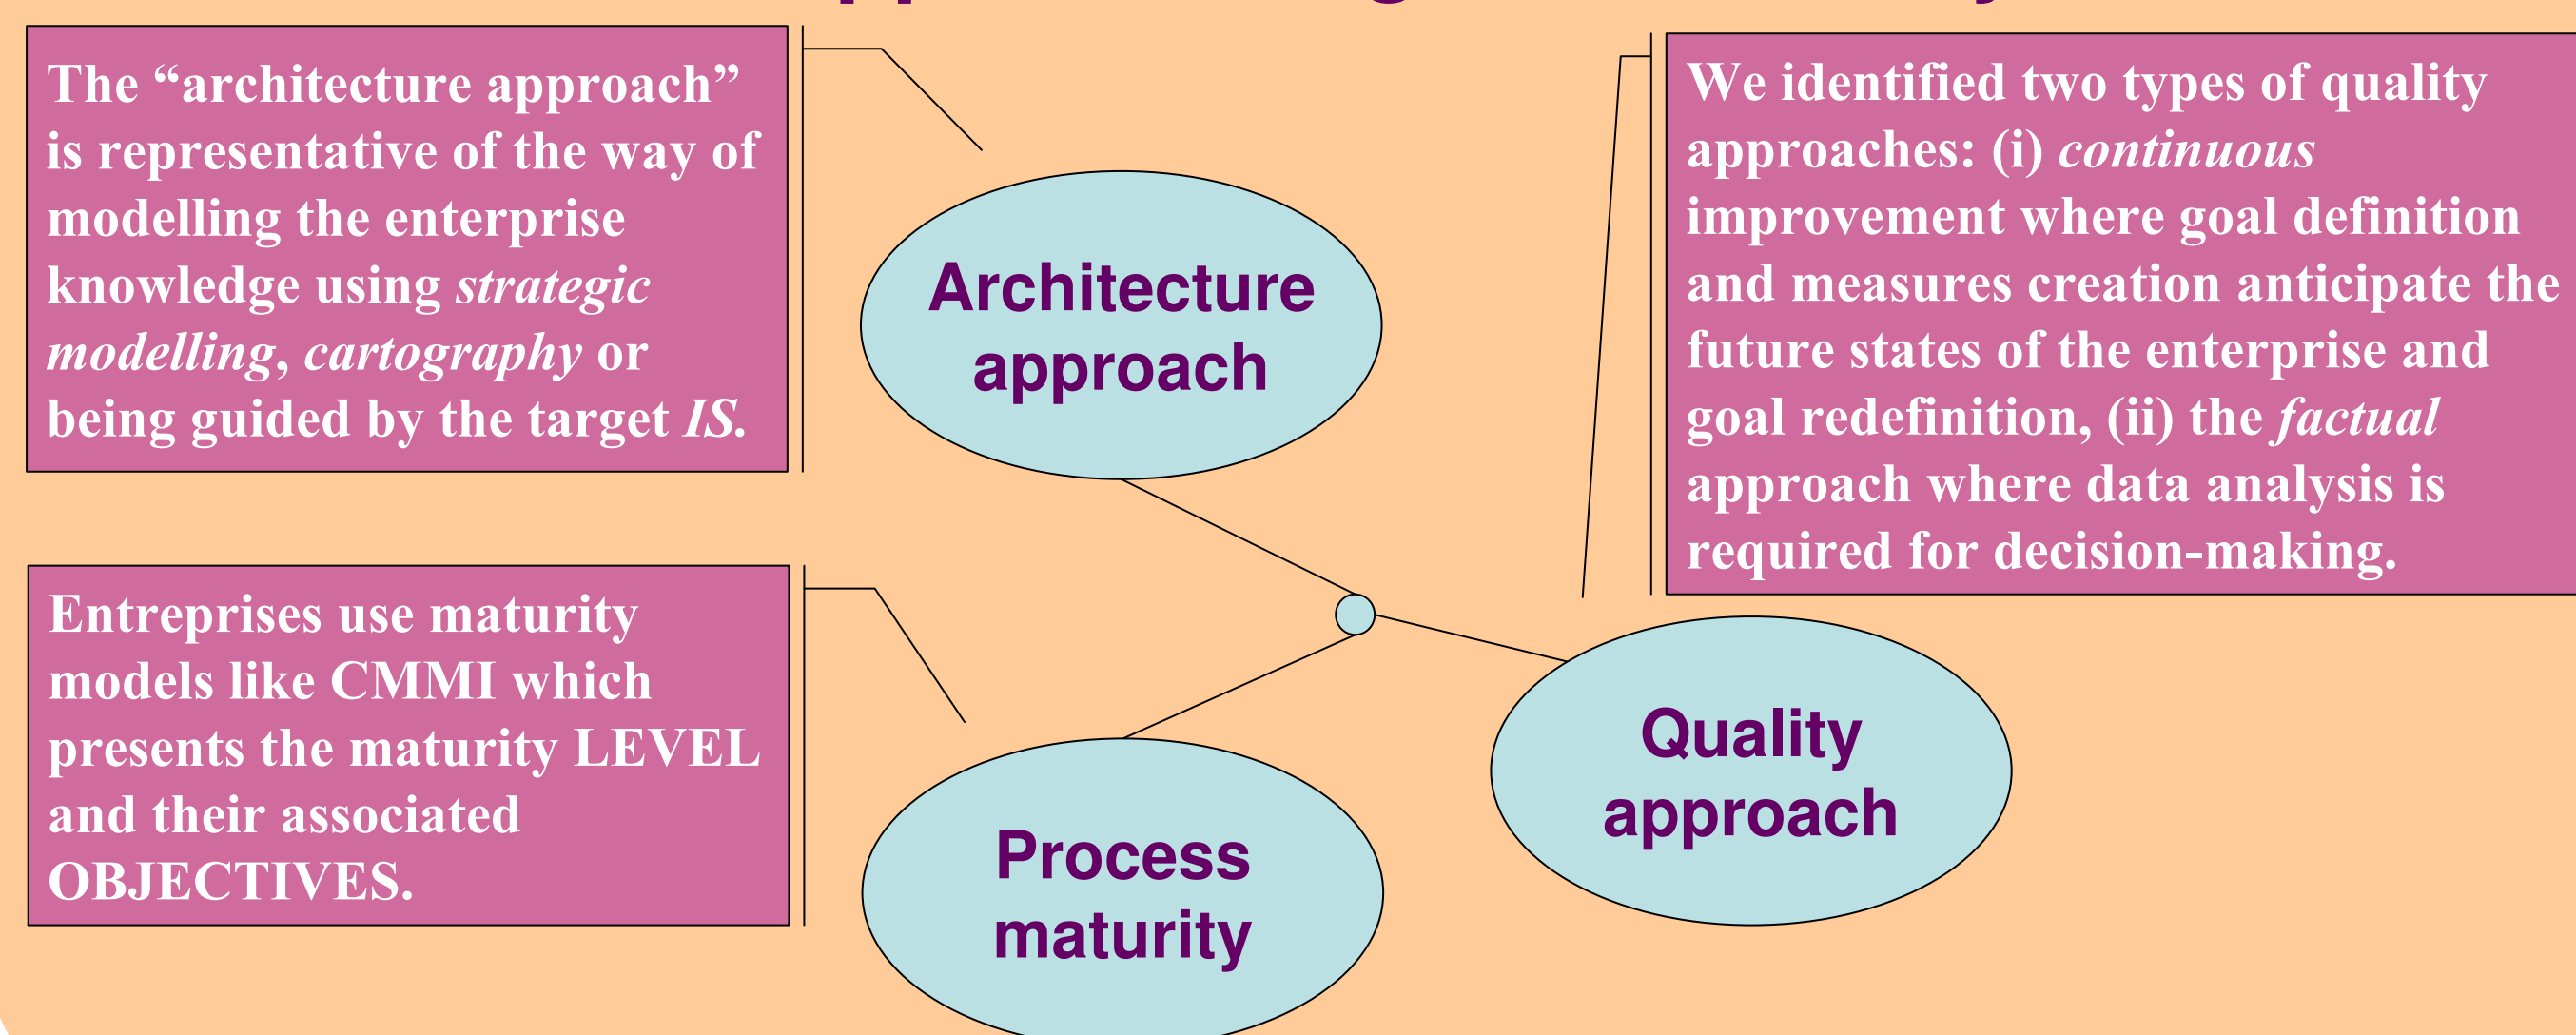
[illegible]

The “architecture approach” is representative of the way of modelling the enterprise knowledge using *strategic modelling*, *cartography* or being guided by the target *IS*.

Architecture approach

We identified two types of quality approaches: (i) *continuous* improvement where goal definition and measures creation anticipate the future states of the enterprise and goal redefinition, (ii) the *factual* approach where data analysis is required for decision-making.

Entreprises use maturity models like CMMI which presents the maturity LEVEL and their associated OBJECTIVES.

Quality approach

Process maturity